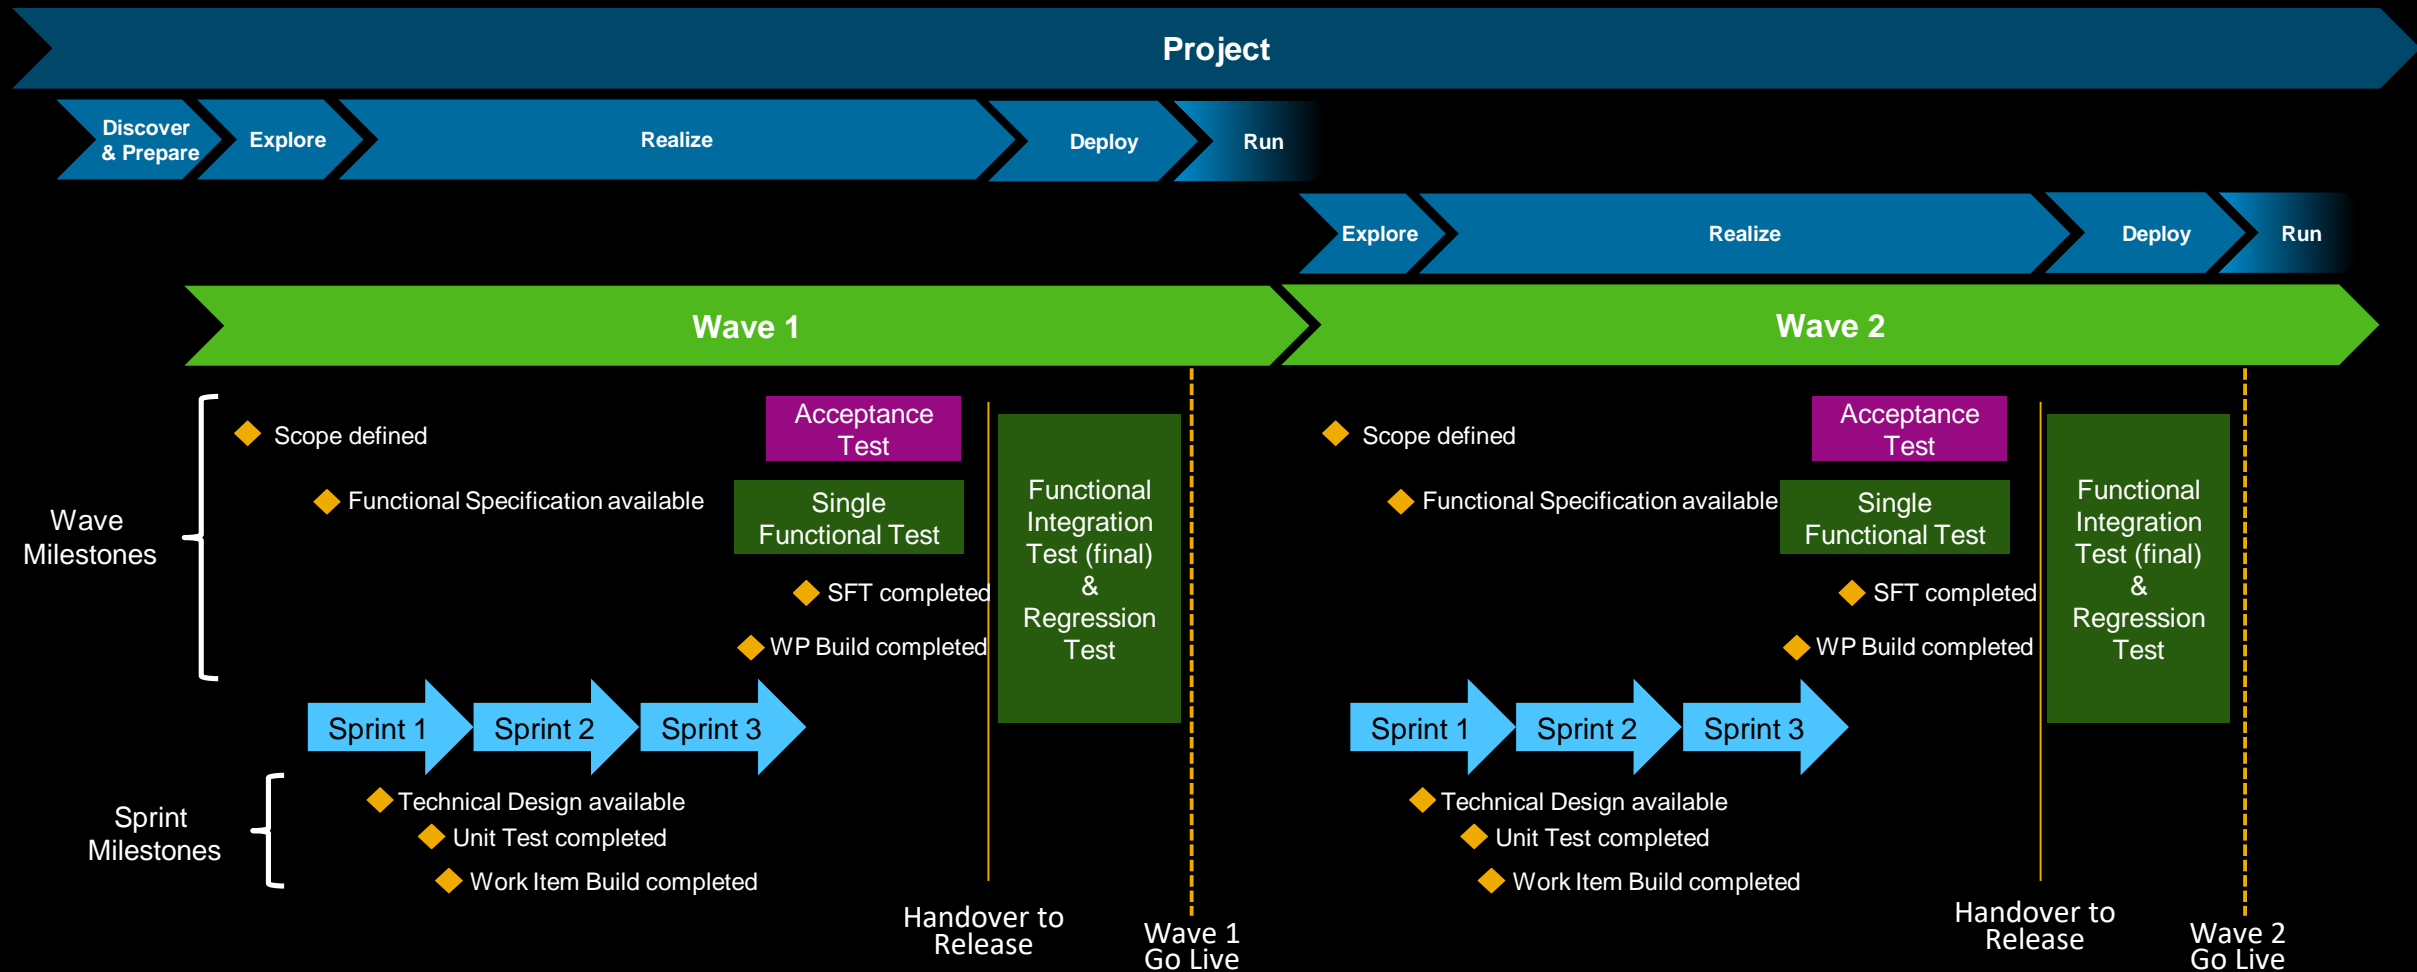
Project

Discover & Prepare

Explore

Realize

Deploy

Run

Explore

Realize

Deploy

Run

Wave 1

Wave 2

Wave Milestones

Scope defined

Functional Specification available

Acceptance Test

Single Functional Test

SFT completed

WP Build completed

Functional Integration Test (final) & Regression Test

Sprint 1

Sprint 2

Sprint 3

Sprint Milestones

Technical Design available

Unit Test completed

Work Item Build completed

Handover to Release

Wave 1 Go Live

Scope defined

Functional Specification available

Acceptance Test

Single Functional Test

SFT completed

WP Build completed

Functional Integration Test (final) & Regression Test

Sprint 1

Sprint 2

Sprint 3

Technical Design available

Unit Test completed

Work Item Build completed

Handover to Release

Wave 2 Go Live